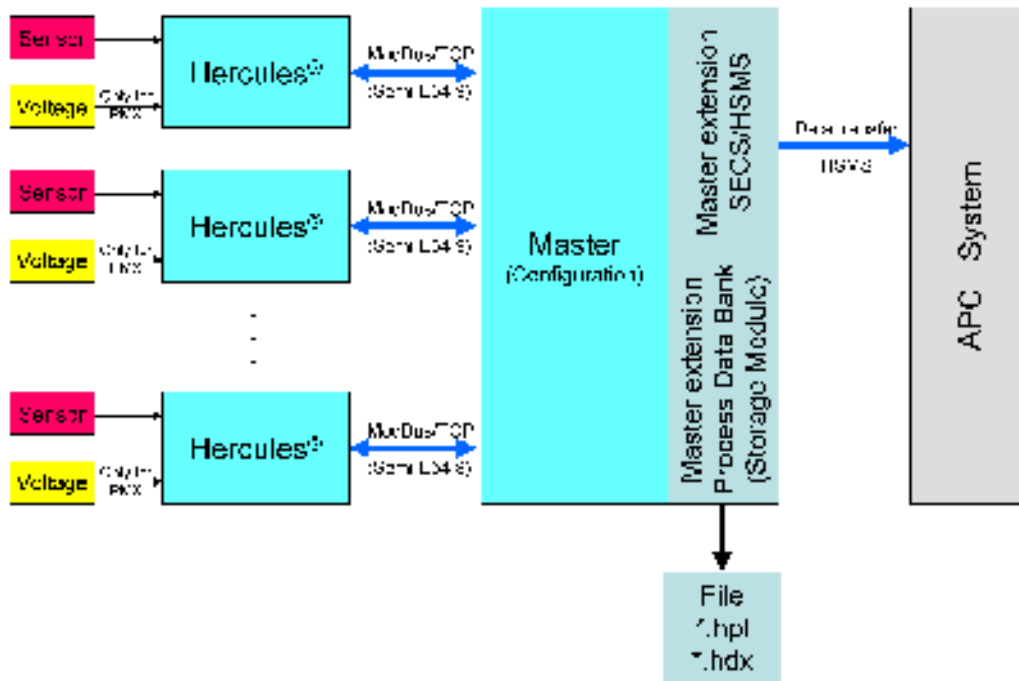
Sensor

Voltage

Only for Plex

Hercules®

ModBus/TCP (Semi E54.8)

Sensor

Voltage

Only for Plex

Hercules®

ModBus/TCP (Semi E54.8)

Sensor

Voltage

Only for Plex

Hercules®

ModBus/TCP (Semi E54.8)

Master (Configuration)

Master extension SECS/HSMS

Master extension Process Data Bank (Storage Module)

Data transfer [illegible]

APC System

File *.hpl *.hdx